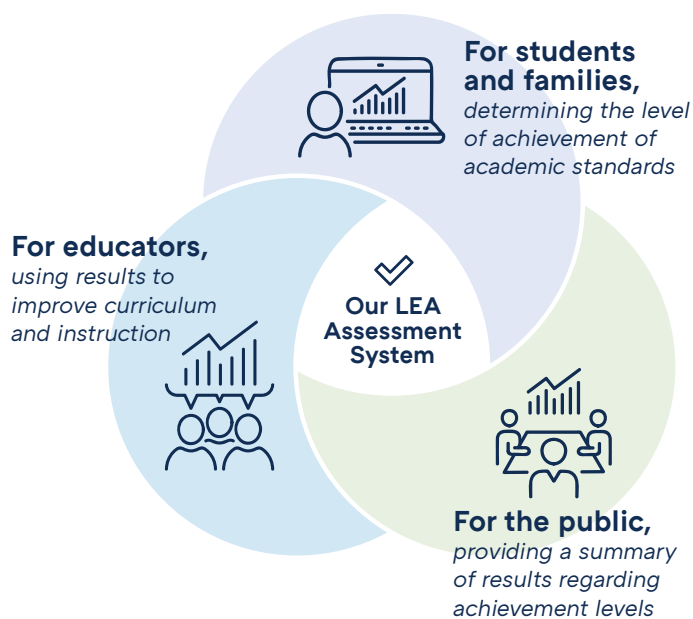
For students and families,
determining the level of achievement of academic standards

For educators,
using results to improve curriculum and instruction

Our LEA Assessment System

For the public,
providing a summary of results regarding achievement levels